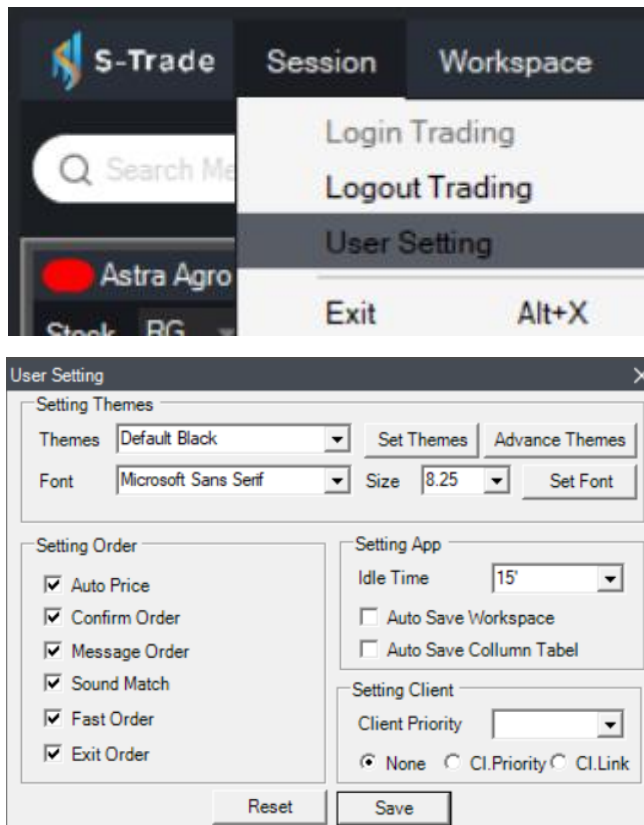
S-Trade Session Workspace

Q Search Me

Login Trading
Logout Trading
User Setting
Exit Alt+X

Astra Agro
Stock RG

User Setting

Setting Themes
Themes Default Black
Set Themes
Advance Themes
Font Microsoft Sans Serif
Size 8.25
Set Font

Setting Order
Auto Price
Confirm Order
Message Order
Sound Match
Fast Order
Exit Order

Setting App
Idle Time 15'
Auto Save Workspace
Auto Save Collumn Tabel

Setting Client
Client Priority
None
Cl.Priority
Cl.Link

Reset
Save